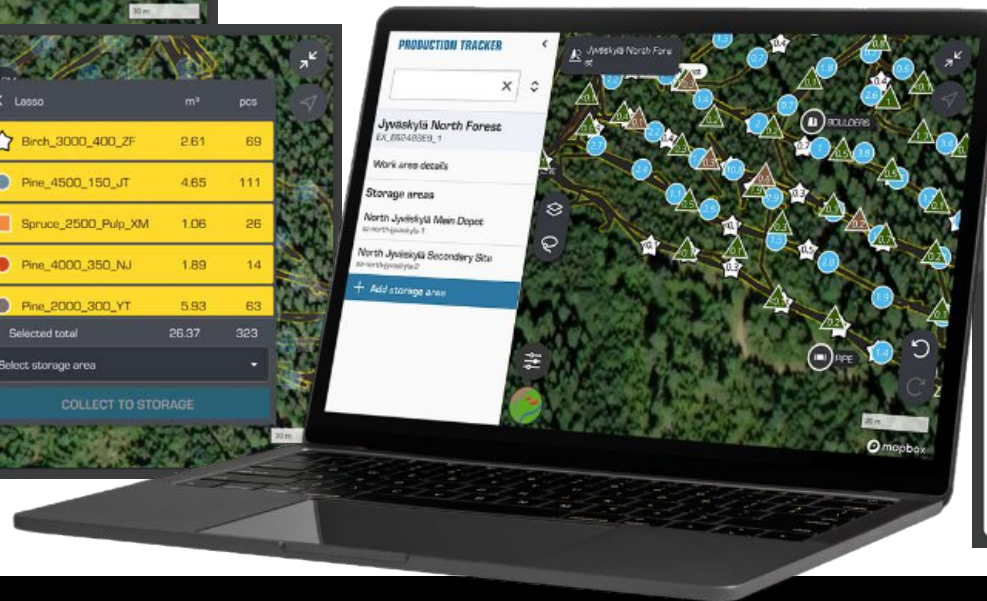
30 m

Lasso m³ pcs

| | m³ | pcs |
|---|---|---|
| Birch_3000_400_ZF | 2.61 | 69 |
| Pine_4500_150_JT | 4.65 | 111 |
| Spruce_2500_Pulp_XM | 1.06 | 26 |
| Pine_4000_350_NJ | 1.89 | 14 |
| Pine_2000_300_YT | 5.93 | 63 |
| Selected total | 26.37 | 323 |

Select storage area

COLLECT TO STORAGE

30 m

PRODUCTION TRACKER

Jyväskylä North Forest

Jyväskylä North Forest
EX_6624838_1

Work area details

Storage areas

North Jyväskylä Main Depot
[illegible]

North Jyväskylä Secondary Site
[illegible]

+ Add storage area

BOULDERS

PIPE

25 m

mapbox